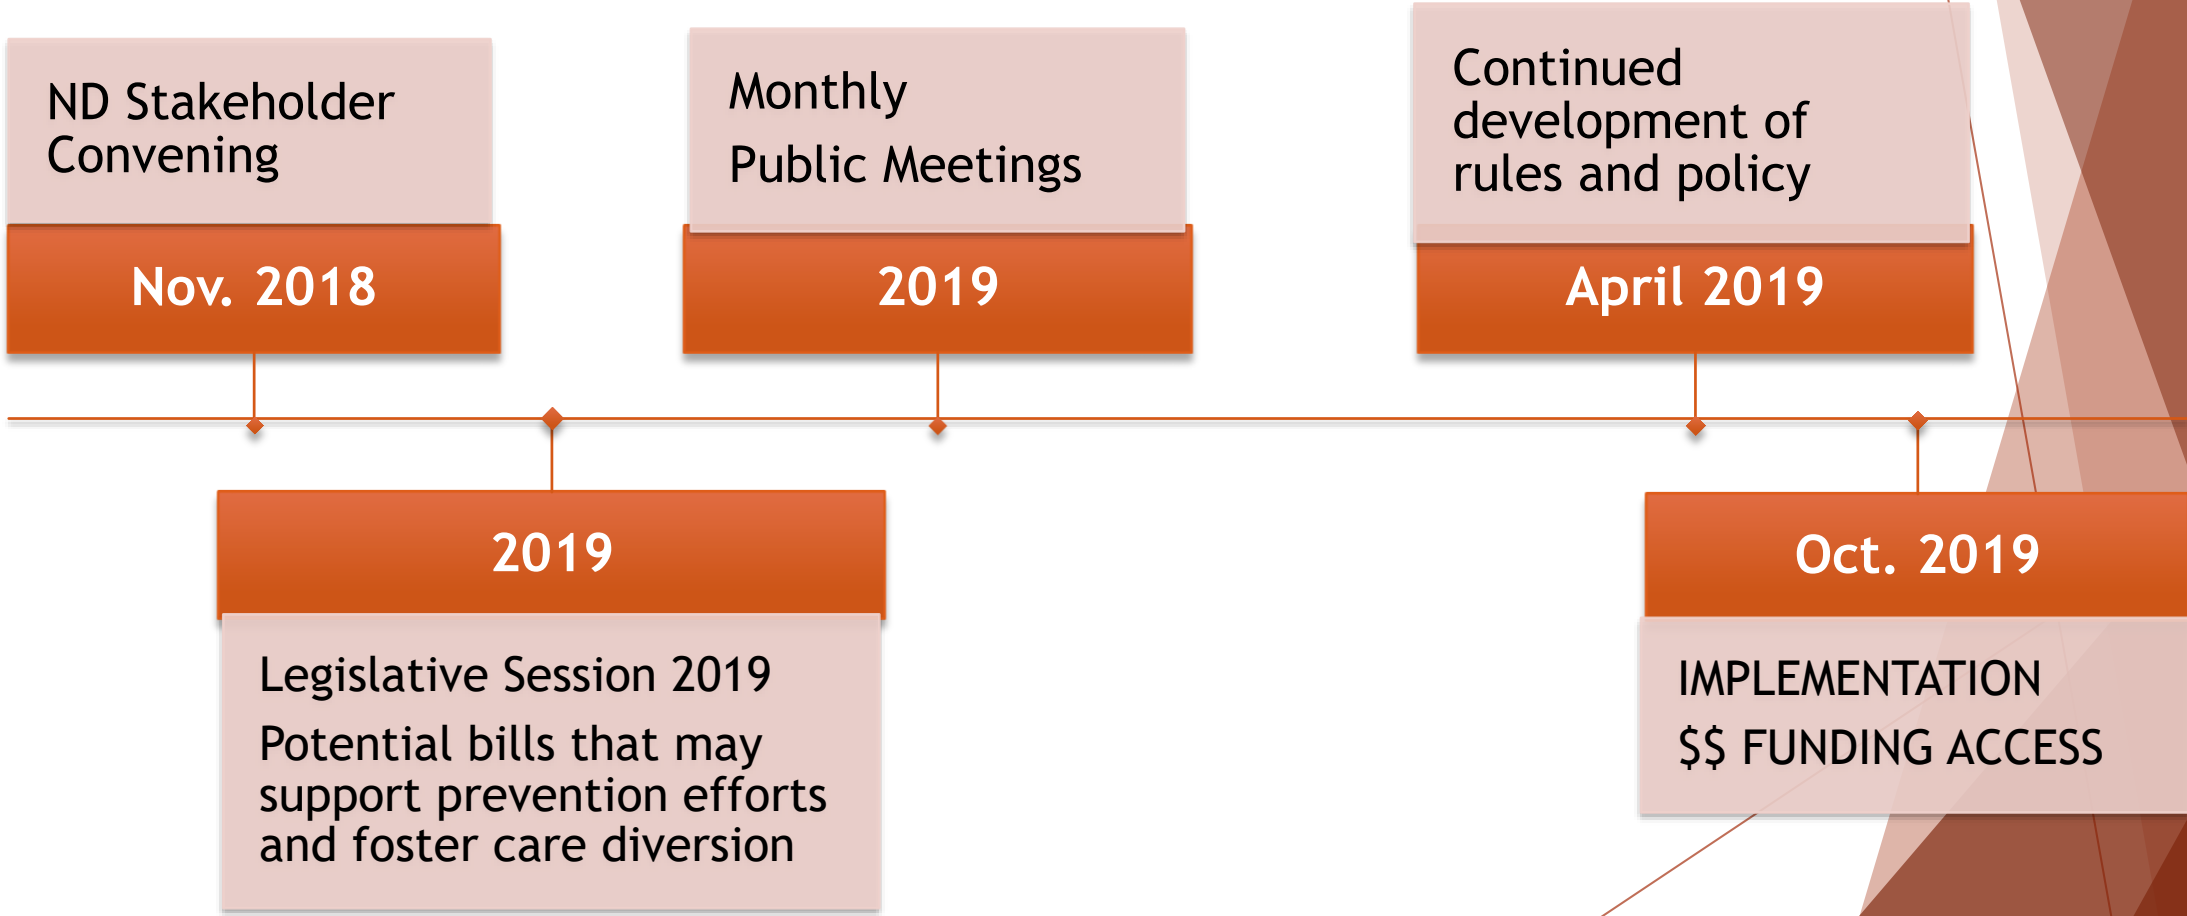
ND Stakeholder Convening

Nov. 2018

Monthly

Public Meetings

2019

Continued development of rules and policy

April 2019

2019

Legislative Session 2019

Potential bills that may support prevention efforts and foster care diversion

Oct. 2019

IMPLEMENTATION

$$ FUNDING ACCESS